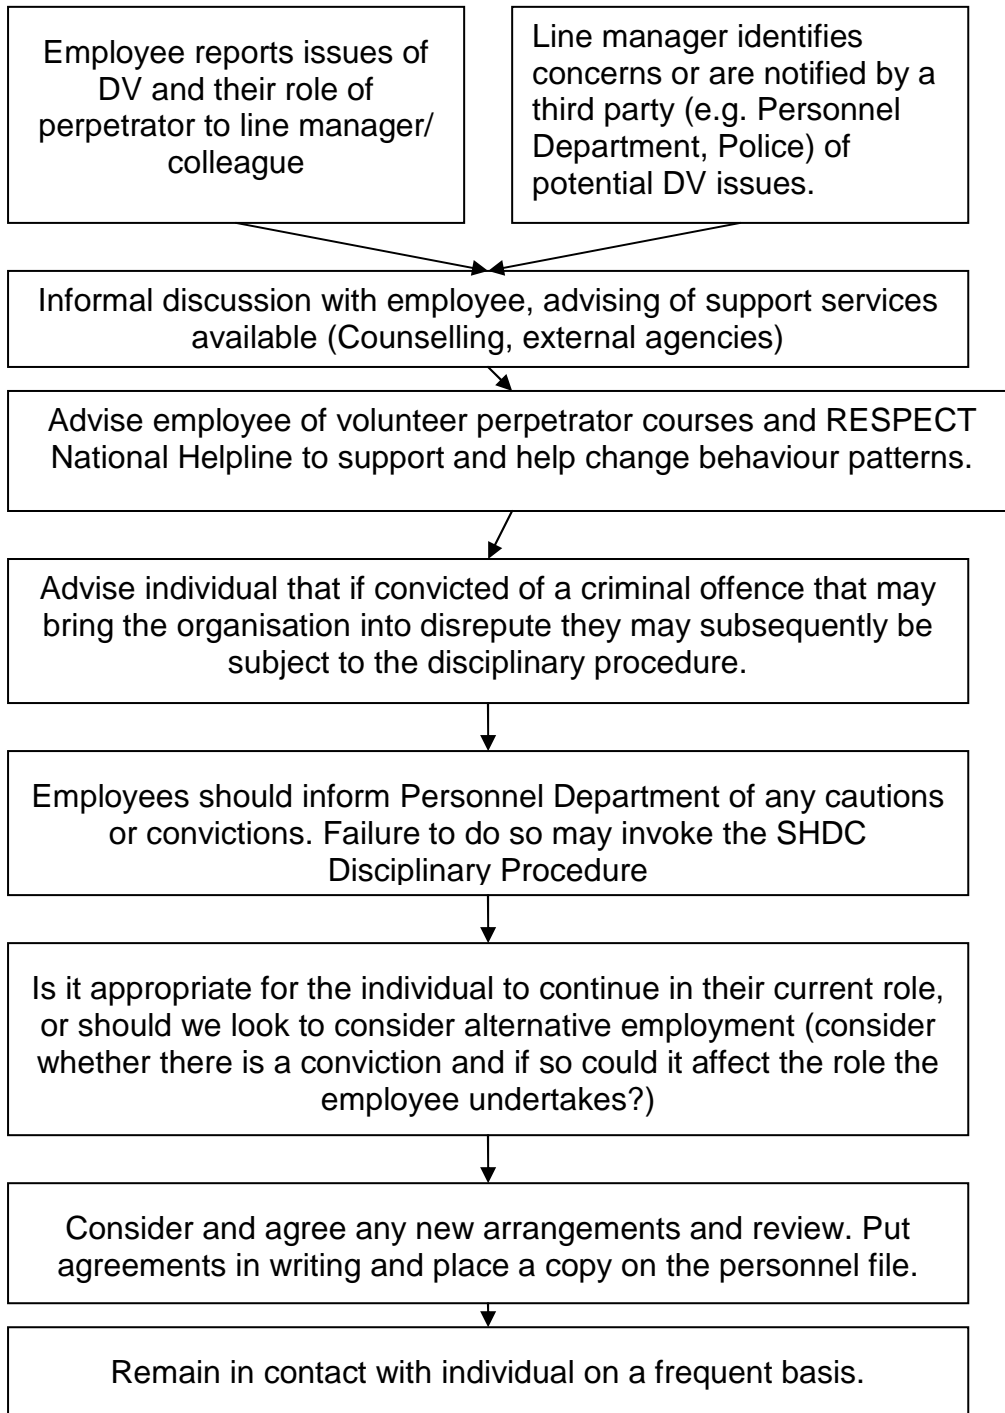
Employee reports issues of DV and their role of perpetrator to line manager/ colleague

Line manager identifies concerns or are notified by a third party (e.g. Personnel Department, Police) of potential DV issues.

Informal discussion with employee, advising of support services available (Counselling, external agencies)

Advise employee of volunteer perpetrator courses and RESPECT National Helpline to support and help change behaviour patterns.

Advise individual that if convicted of a criminal offence that may bring the organisation into disrepute they may subsequently be subject to the disciplinary procedure.

Employees should inform Personnel Department of any cautions or convictions. Failure to do so may invoke the SHDC Disciplinary Procedure

Is it appropriate for the individual to continue in their current role, or should we look to consider alternative employment (consider whether there is a conviction and if so could it affect the role the employee undertakes?)

Consider and agree any new arrangements and review. Put agreements in writing and place a copy on the personnel file.

Remain in contact with individual on a frequent basis.